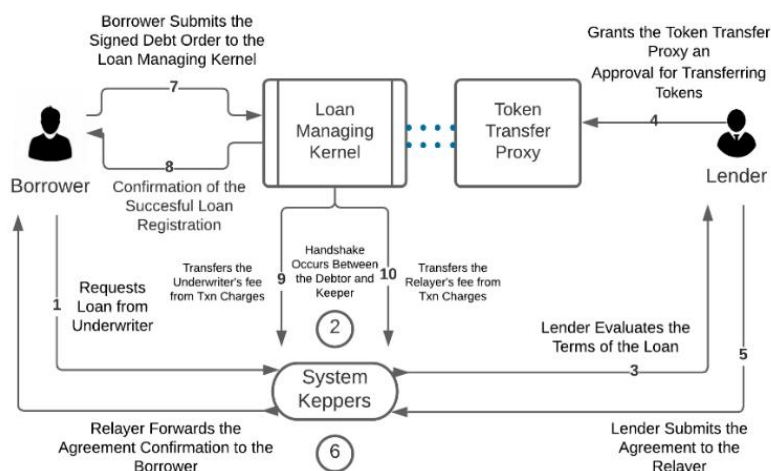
Borrower Submits the Signed Debt Order to the Loan Managing Kernel

7

8

Borrower

Confirmation of the Succesful Loan Registration

Loan Managing Kernel

Token Transfer Proxy

Grants the Token Transfer Proxy an Approval for Transferring Tokens

4

Lender

Requests Loan from Underwriter

1

Transfers the Underwriter's fee from Txn Charges

9

Handshake Occurs Between the Debtor and Keeper

10

Transfers the Relayer's fee from Txn Charges

2

Lender Evaluates the Terms of the Loan

3

5

System Keppers

Relayer Forwards the Agreement Confirmation to the Borrower

6

Lender Submits the Agreement to the Relayer